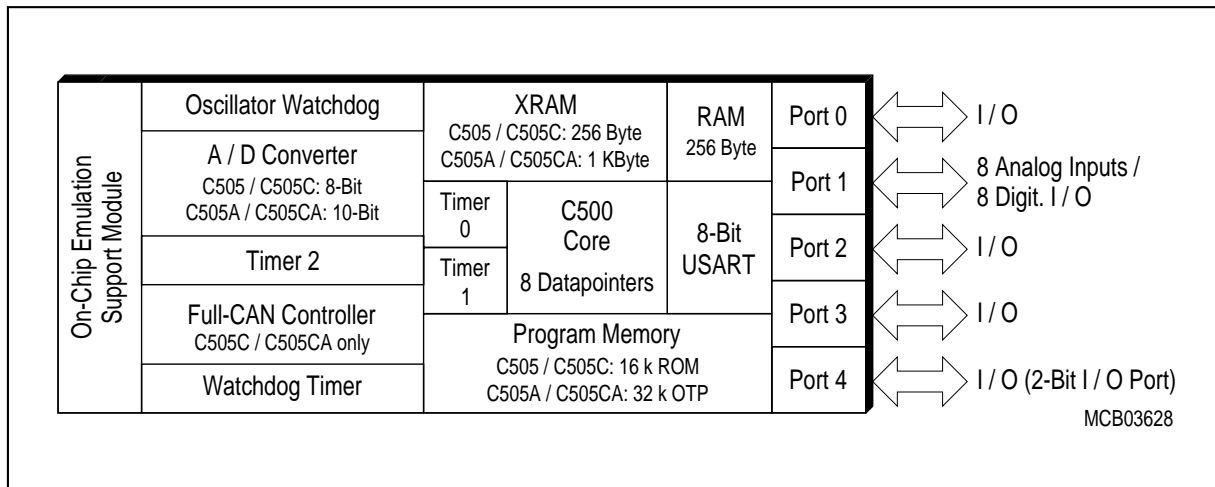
On-Chip Emulation Support Module

Oscillator Watchdog

A / D Converter
C505 / C505C: 8-Bit
C505A / C505CA: 10-Bit

Timer 2

Full-CAN Controller
C505C / C505CA only

Watchdog Timer

XRAM
C505 / C505C: 256 Byte
C505A / C505CA: 1 KByte

RAM
256 Byte

Timer
0

Timer
1

C500
Core
8 Datapointers

8-Bit
USART

Program Memory
C505 / C505C: 16 k ROM
C505A / C505CA: 32 k OTP

Port 0
Port 1
Port 2
Port 3
Port 4

I / O
8 Analog Inputs /
8 Digit. I / O
I / O
I / O
I / O (2-Bit I / O Port)

MCB03628